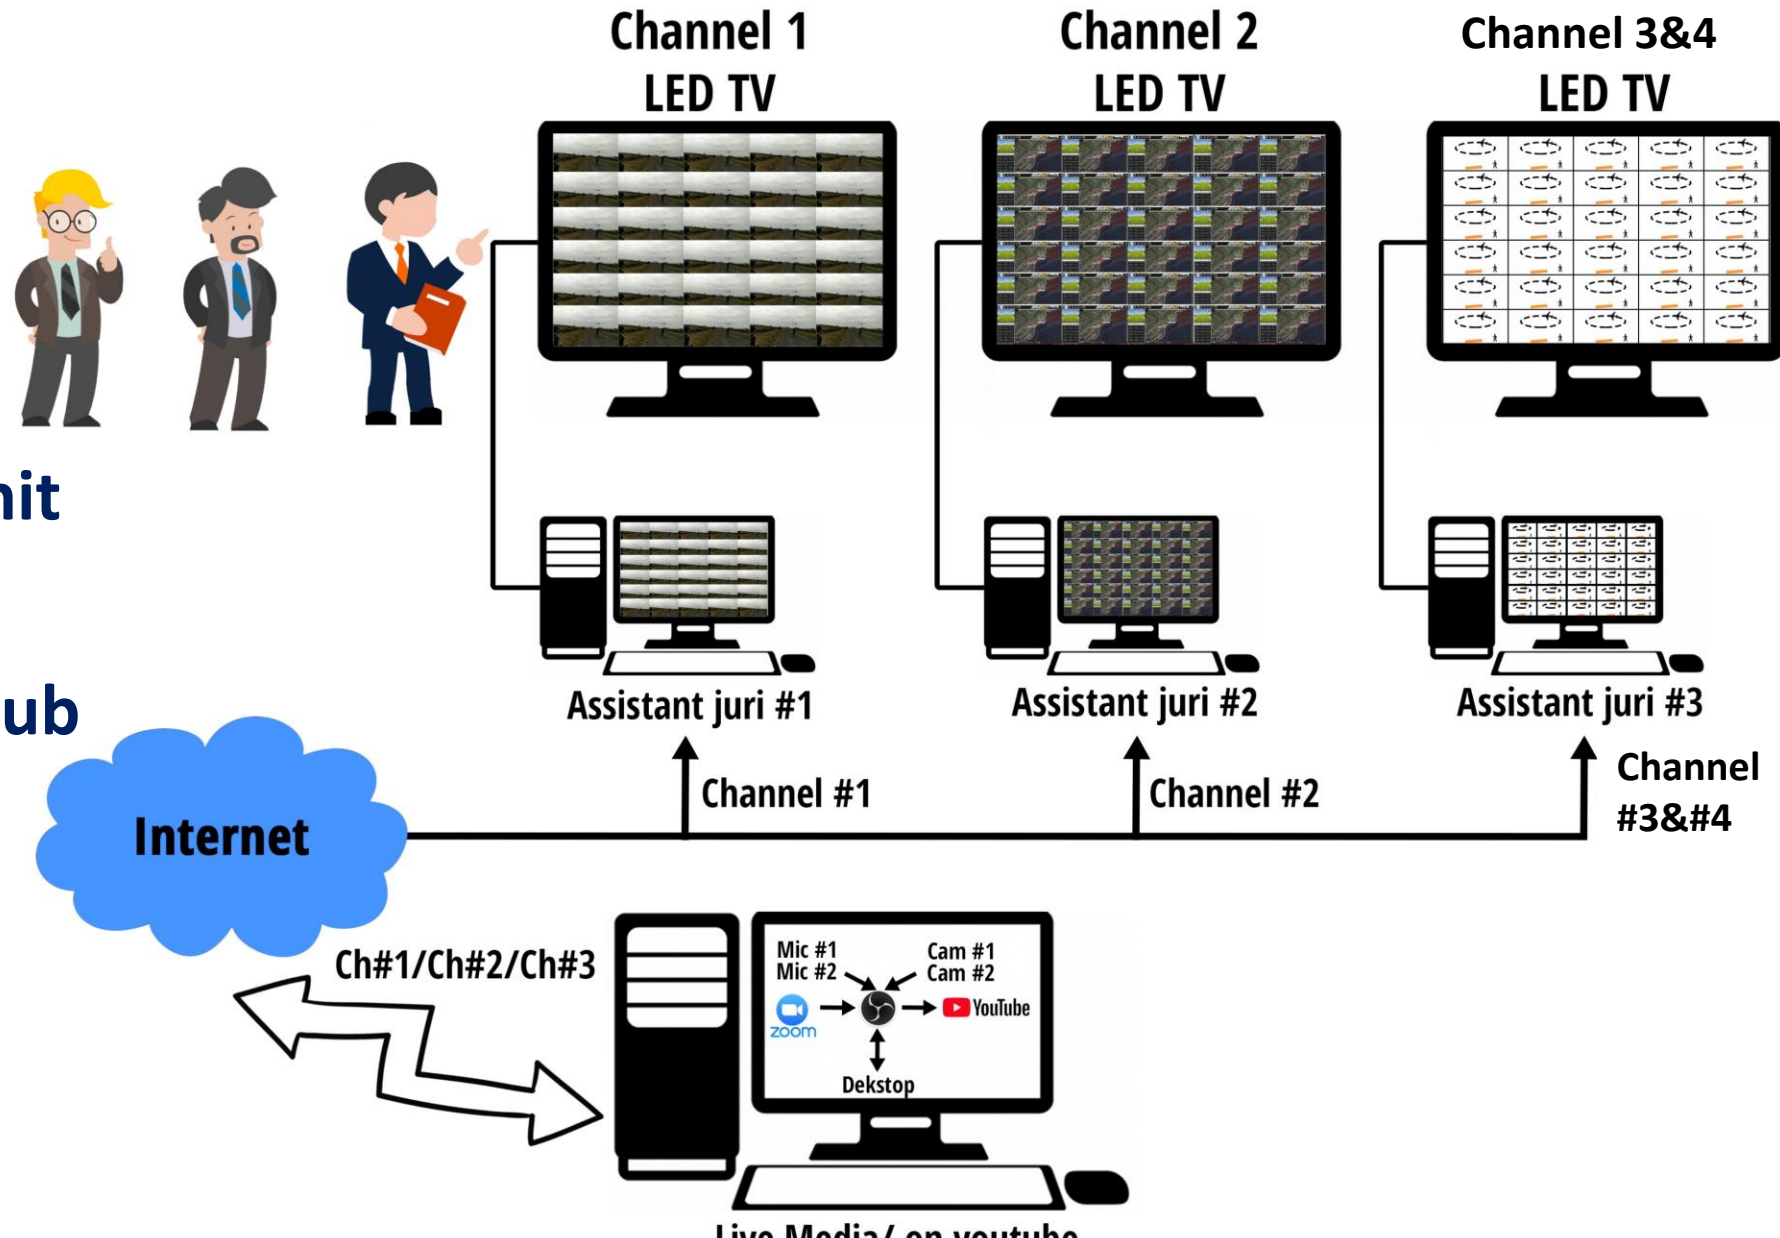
Channel 1
LED TV

Channel 2
LED TV

Channel 3&4
LED TV

nit

ub

Assistant juri #1

Assistant juri #2

Assistant juri #3

Channel #1

Channel #2

Channel
#3&#4

Internet

Ch#1/Ch#2/Ch#3

Mic #1
Mic #2

Cam #1
Cam #2

zoom

YouTube

Dekstop

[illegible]